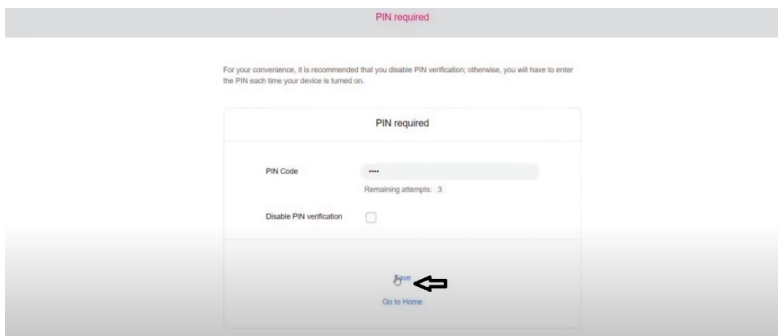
PIN required

For your convenience, it is recommended that you disable PIN verification; otherwise, you will have to enter the PIN each time your device is turned on.

PIN required

PIN Code ••••

Remaining attempts: 3

Disable PIN verification

Save

Go to Home